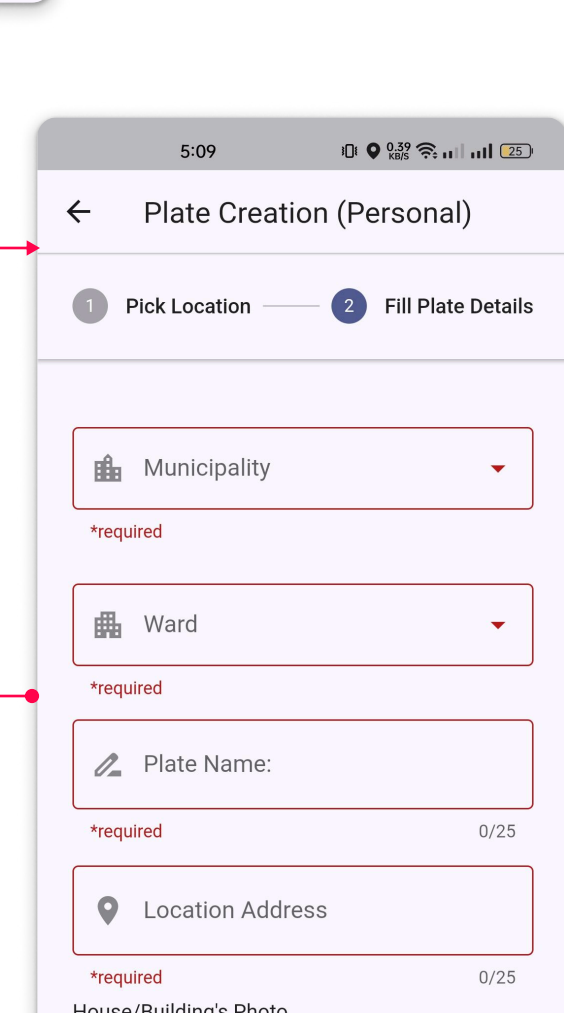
5:09 0.39 KB/S 25

Plate Creation (Personal)

1 Pick Location 2 Fill Plate Details

Municipality

*required

Ward

*required

Plate Name:

*required 0/25

Location Address

*required 0/25

House/Building's Photo